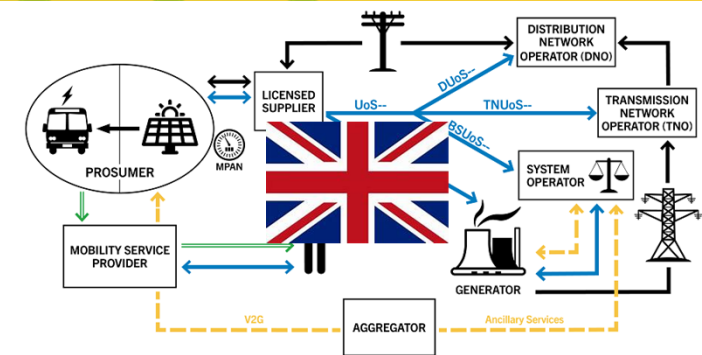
DISTRIBUTION NETWORK OPERATOR (DNO)

LICENSED SUPPLIER

DUoS--

UoS--

TNUoS--

TRANSMISSION NETWORK OPERATOR (TNO)

BSUoS--

MPAN

PROSUMER

SYSTEM OPERATOR

MOBILITY SERVICE PROVIDER

GENERATOR

V2G

AGGREGATOR

Ancillary Services